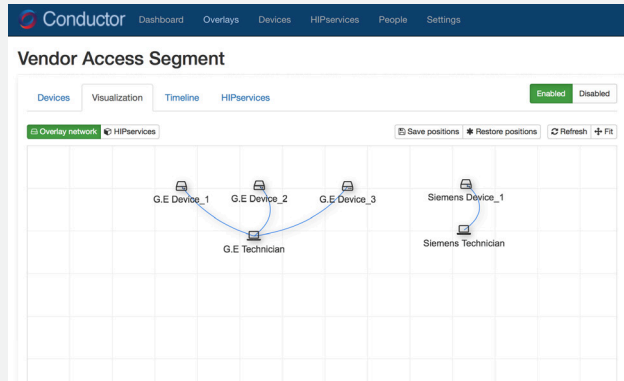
Conductor Dashboard Overlays Devices HIPservices People Settings

Vendor Access Segment

Devices Visualization Timeline HIPservices

Enabled Disabled

Overlay network HIPservices

Save positions Restore positions Refresh Fit

G.E Device_1 G.E Device_2 G.E Device_3 Siemens Device_1

G.E Technician Siemens Technician